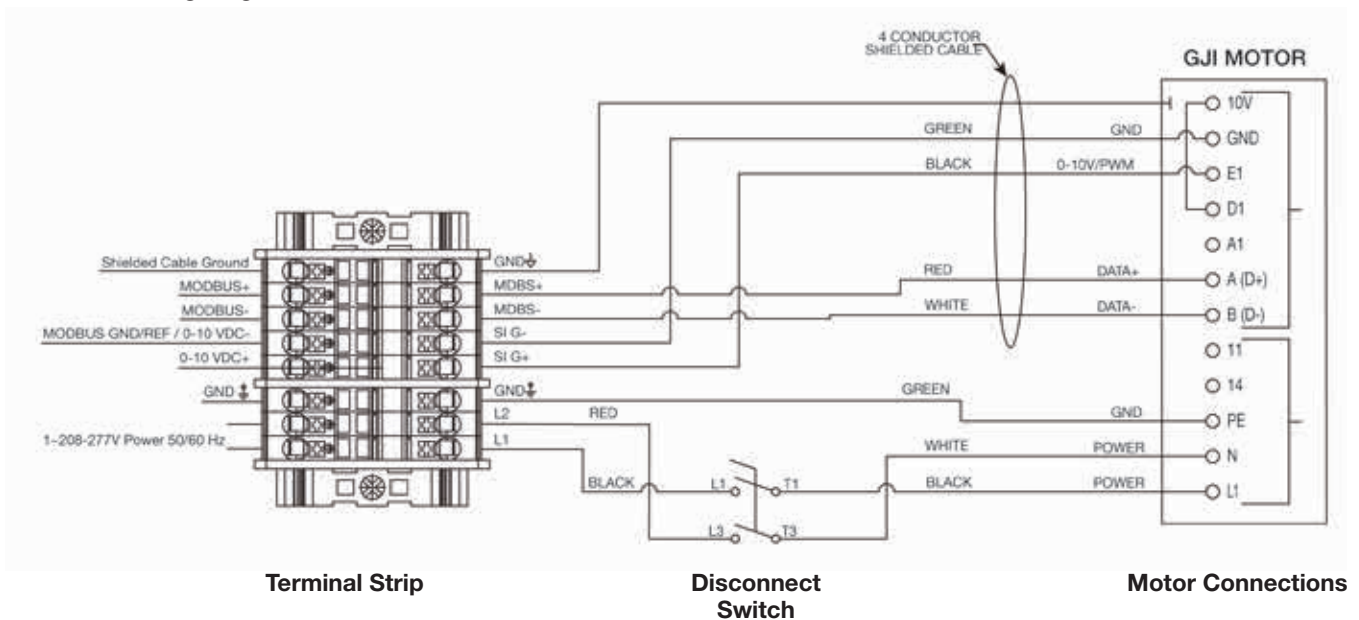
4 CONDUCTOR SHIELDED CABLE

GJI MOTOR

Shielded Cable Ground
MODBUS+
MODBUS-
MODBUS GND/REF / 0-10 VDC-
0-10 VDC+
GND
1~208-277V Power 50/60 Hz

GND
MDBS+
MDBS-
SI G-
SI G+
GND
L2
L1

GREEN
BLACK
RED
WHITE
GREEN
RED
WHITE
BLACK
BLACK

GND
0-10V/PWM
DATA+
DATA-
GND
POWER
POWER

L1
T1
L3
T3

10V
GND
E1
D1
A1
A (D+)
B (D-)
11
14
PE
N
L1

Terminal Strip

Disconnect Switch

Motor Connections